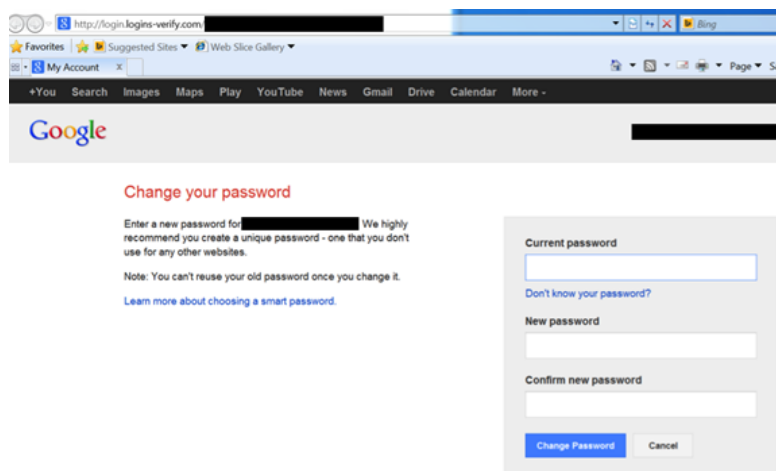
http://login.logins-verify.com/

Bing

Favorites Suggested Sites Web Slice Gallery

My Account

Page S

+You Search Images Maps Play YouTube News Gmail Drive Calendar More -

Google

Change your password

Enter a new password for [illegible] We highly recommend you create a unique password - one that you don't use for any other websites.

Note: You can't reuse your old password once you change it.

Learn more about choosing a smart password.

Current password

Don't know your password?

New password

Confirm new password

Change Password Cancel